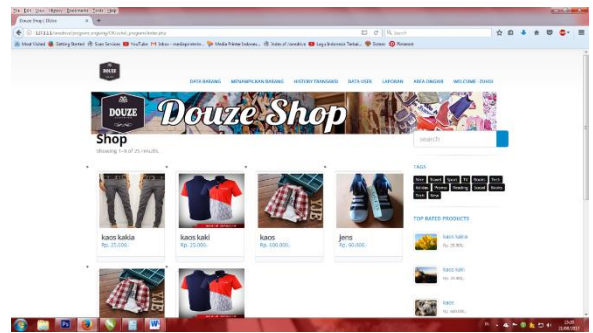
File Edit View History Bookmarks Tools Help

Douze Shop | Slide

127.0.0.1/ecodious/program_ongoing/CI/ci/shot_program/index.php

Search

Most Visited Getting Started Scan Services YouTube Inbox - mediaprimenin... Media Printer Indonesi... Index of /oneclimx Lagu Indonesia Terbai... Sixtee Pinterest

DOUZE

DATA BARANG MENAMPILKAN BARANG HISTORY TRANSAKSI DATA USER LAPORAN ANTAR ORDER WELCOME: ZUHDI

DOUZE Douze Shop

Shop

Showing 1–9 of 25 results.

search

TAGS

Shirt Travel Sport TV Room Tech Kitchen Phone Wedding Island Mobile Tech Bank

kaos kakia
Rp. 25.000,-

kaos kaki
Rp. 25.000,-

kaos
Rp. 100.000,-

jens
Rp. 90.000,-

TOP RATED PRODUCTS

kaos kakia
Rp. 25.000,-

kaos kaki
Rp. 25.000,-

kaos
Rp. 100.000,-

13:09
13/06/2017